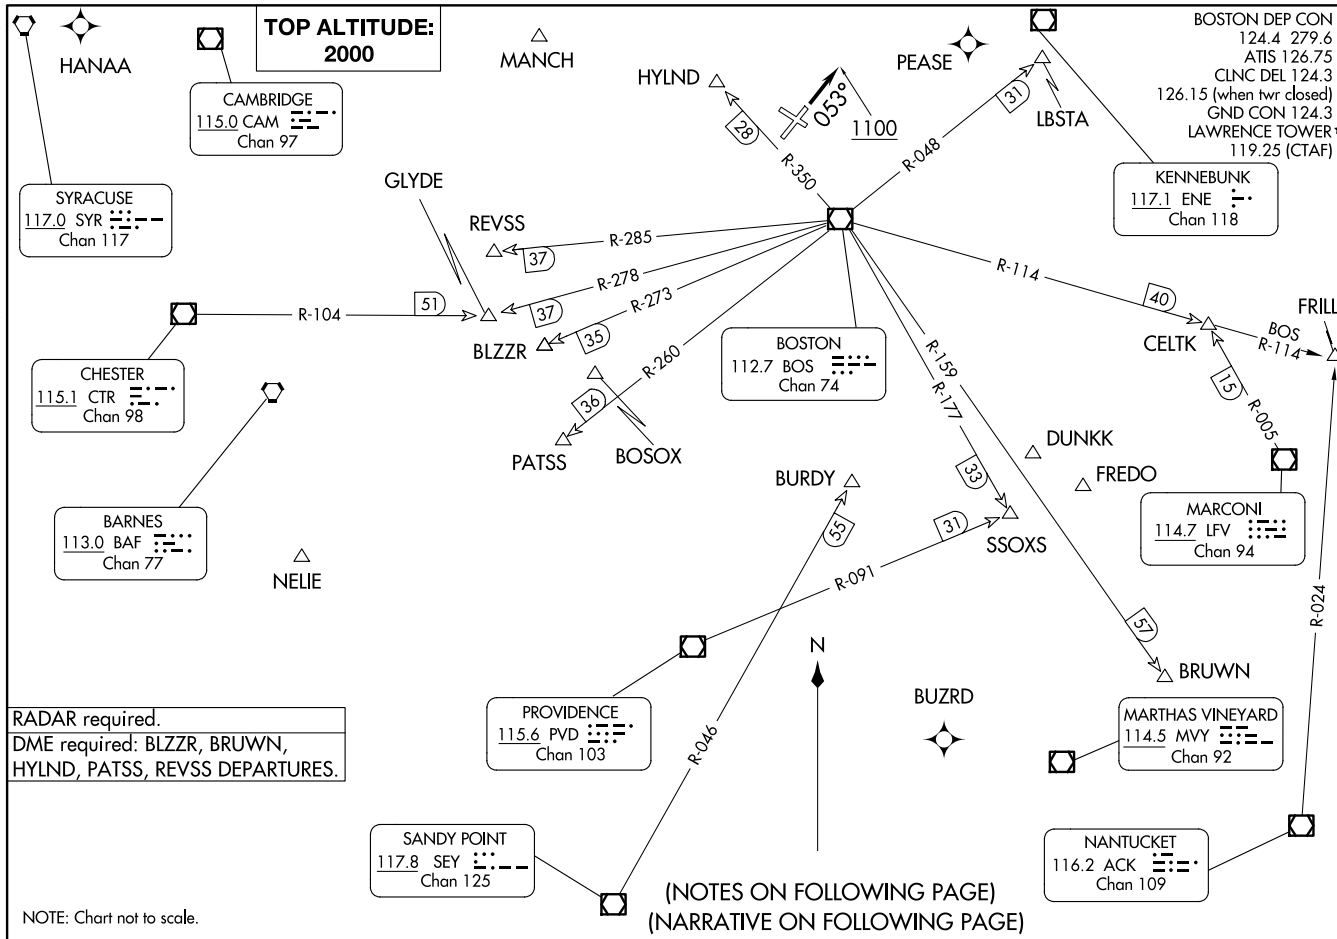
HANAA

TOP ALTITUDE: 2000

MANCH

CAMBRIDGE
115.0 CAM
Chan 97

HYLND

053°

1100

PEASE

LBSTA

BOSTON DEP CON
124.4 279.6
ATIS 126.75
CLNC DEL 124.3
126.15 (when twr closed)
GND CON 124.3
LAWRENCE TOWER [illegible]
119.25 (CTAF)

SYRACUSE
117.0 SYR
Chan 117

GLYDE

REVSS

28

R-350

31

R-048

KENNEBUNK
117.1 ENE
Chan 118

37

R-285

R-278

37

R-273

35

51

R-104

BLZZR

R-114

40

CELTK

FRILL

BOS R-114

CHESTER
115.1 CTR
Chan 98

BOSTON
112.7 BOS
Chan 74

R-260

36

PATSS

BOSOX

R-159

R-177

15

R-005

DUNKK

FREDO

BARNES
113.0 BAF
Chan 77

NELIE

BURDY

33

55

31

SSOXS

MARCONI
114.7 LFV
Chan 94

R-091

R-024

57

BRUWN

N

BUZRD

RADAR required.
DME required: BLZZR, BRUWN, HYLND, PATSS, REVSS DEPARTURES.

PROVIDENCE
115.6 PVD
Chan 103

R-046

MARTHAS VINEYARD
114.5 MVY
Chan 92

SANDY POINT
117.8 SEY
Chan 125

NANTUCKET
116.2 ACK
Chan 109

(NOTES ON FOLLOWING PAGE)
(NARRATIVE ON FOLLOWING PAGE)

NOTE: Chart not to scale.